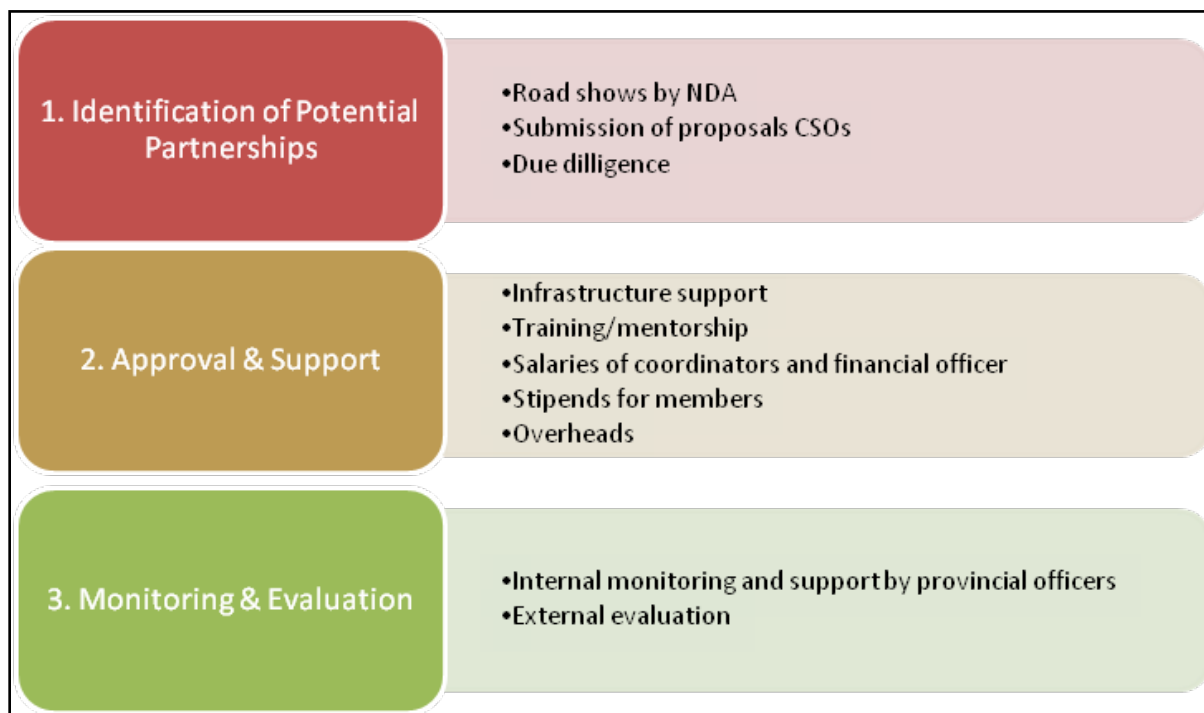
1. Identification of Potential Partnerships

•Road shows by NDA
•Submission of proposals CSOs
•Due dilligence

2. Approval & Support

•Infrastructure support
•Training/mentorship
•Salaries of coordinators and financial officer
•Stipends for members
•Overheads

3. Monitoring & Evaluation

•Internal monitoring and support by provincial officers
•External evaluation